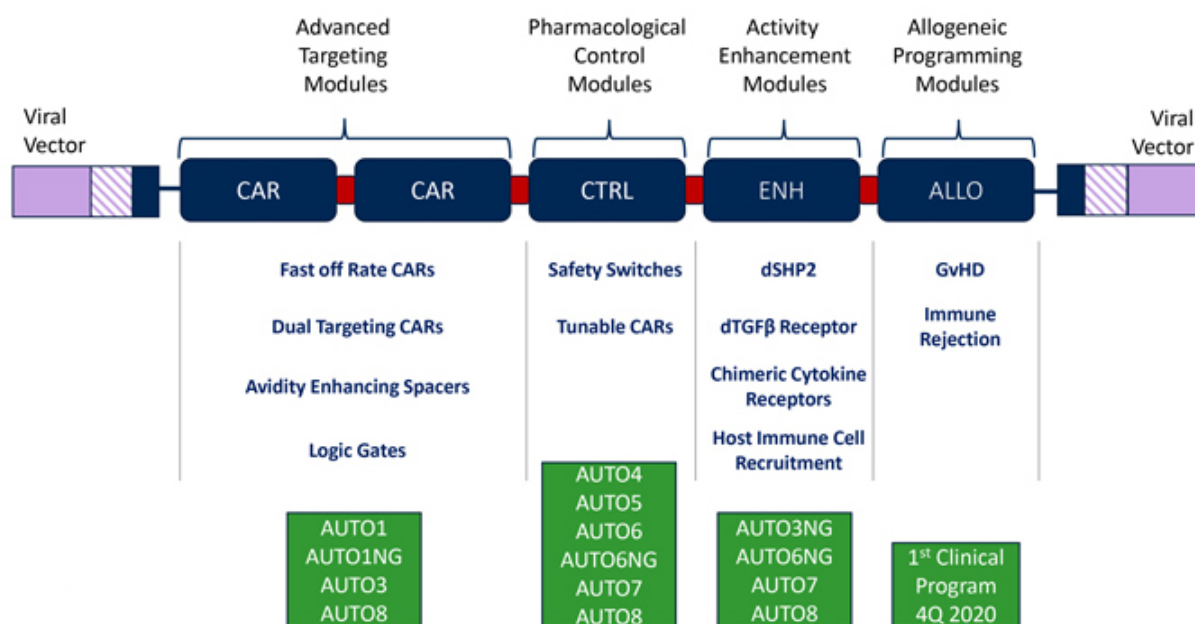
Advanced Targeting Modules

Pharmacological Control Modules

Activity Enhancement Modules

Allogeneic Programming Modules

Viral Vector

Viral Vector

CAR

CAR

CTRL

ENH

ALLO

Fast off Rate CARs

Dual Targeting CARs

Avidity Enhancing Spacers

Logic Gates

Safety Switches

Tunable CARs

dSHP2

dTGFβ Receptor

Chimeric Cytokine Receptors

Host Immune Cell Recruitment

GvHD

Immune Rejection

AUTO1
AUTO1NG
AUTO3
AUTO8

AUTO4
AUTO5
AUTO6
AUTO6NG
AUTO7
AUTO8

AUTO3NG
AUTO6NG
AUTO7
AUTO8

1$^{st}$ Clinical Program 4Q 2020